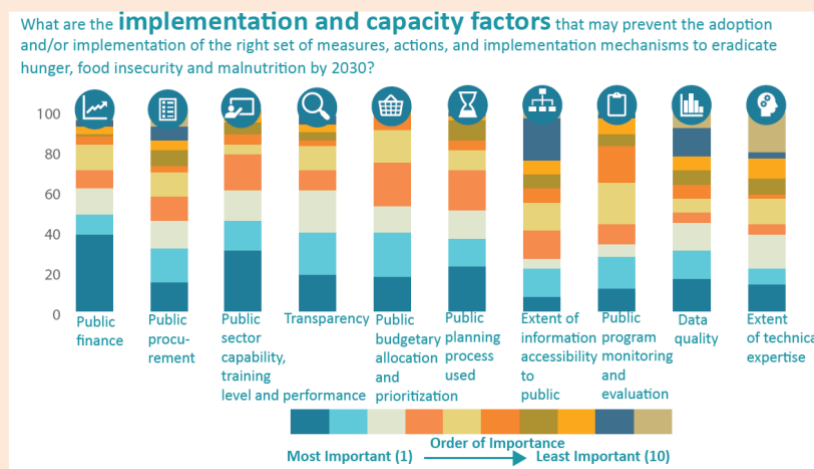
What are the implementation and capacity factors that may prevent the adoption and/or implementation of the right set of measures, actions, and implementation mechanisms to eradicate hunger, food insecurity and malnutrition by 2030?

100
80
60
40
20
0

Public finance
Public procurement
Public sector capability, training level and performance
Transparency
Public budgetary allocation and prioritization
Public planning process used
Extent of information accessibility to public
Public program monitoring and evaluation
Data quality
Extent of technica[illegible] expertise

Order of Importance
Most Important (1) Least Important (10)